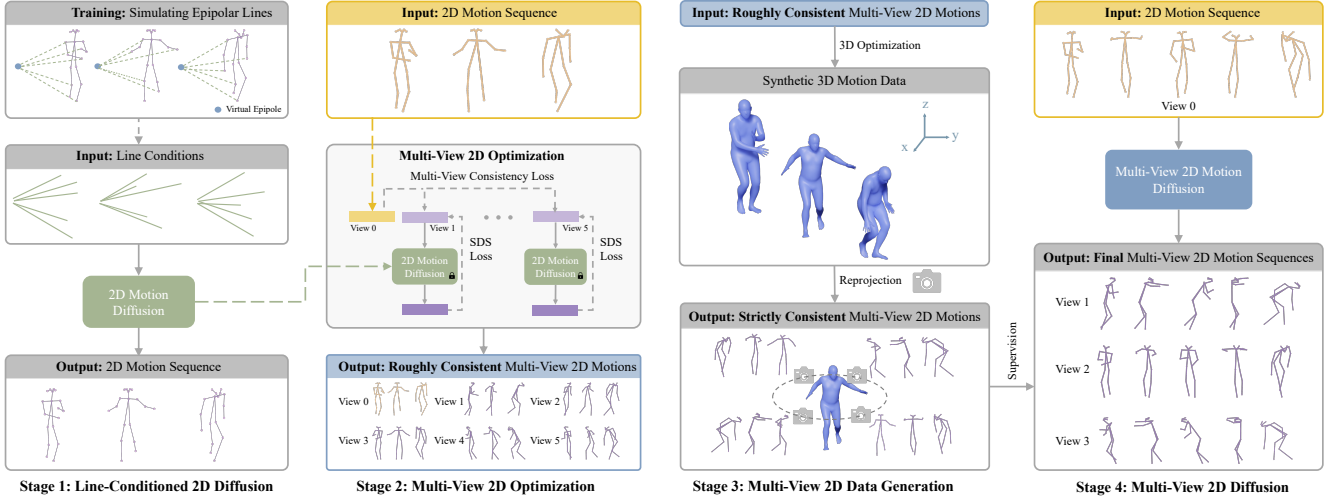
Training: Simulating Epipolar Lines

Virtual Epipole

Input: Line Conditions

2D Motion Diffusion

Output: 2D Motion Sequence

Stage 1: Line-Conditioned 2D Diffusion

Input: 2D Motion Sequence

Multi-View 2D Optimization

Multi-View Consistency Loss

View 0

View 1

View 5

SDS Loss

SDS Loss

2D Motion Diffusion

2D Motion Diffusion

Output: Roughly Consistent Multi-View 2D Motions

View 0 View 1 View 2

View 3 View 4 View 5

Stage 2: Multi-View 2D Optimization

Input: Roughly Consistent Multi-View 2D Motions

3D Optimization

Synthetic 3D Motion Data

z

x y

Reprojection

Output: Strictly Consistent Multi-View 2D Motions

Stage 3: Multi-View 2D Data Generation

Supervision

Input: 2D Motion Sequence

View 0

Multi-View 2D Motion Diffusion

Output: Final Multi-View 2D Motion Sequences

View 1

View 2

View 3

Stage 4: Multi-View 2D Diffusion